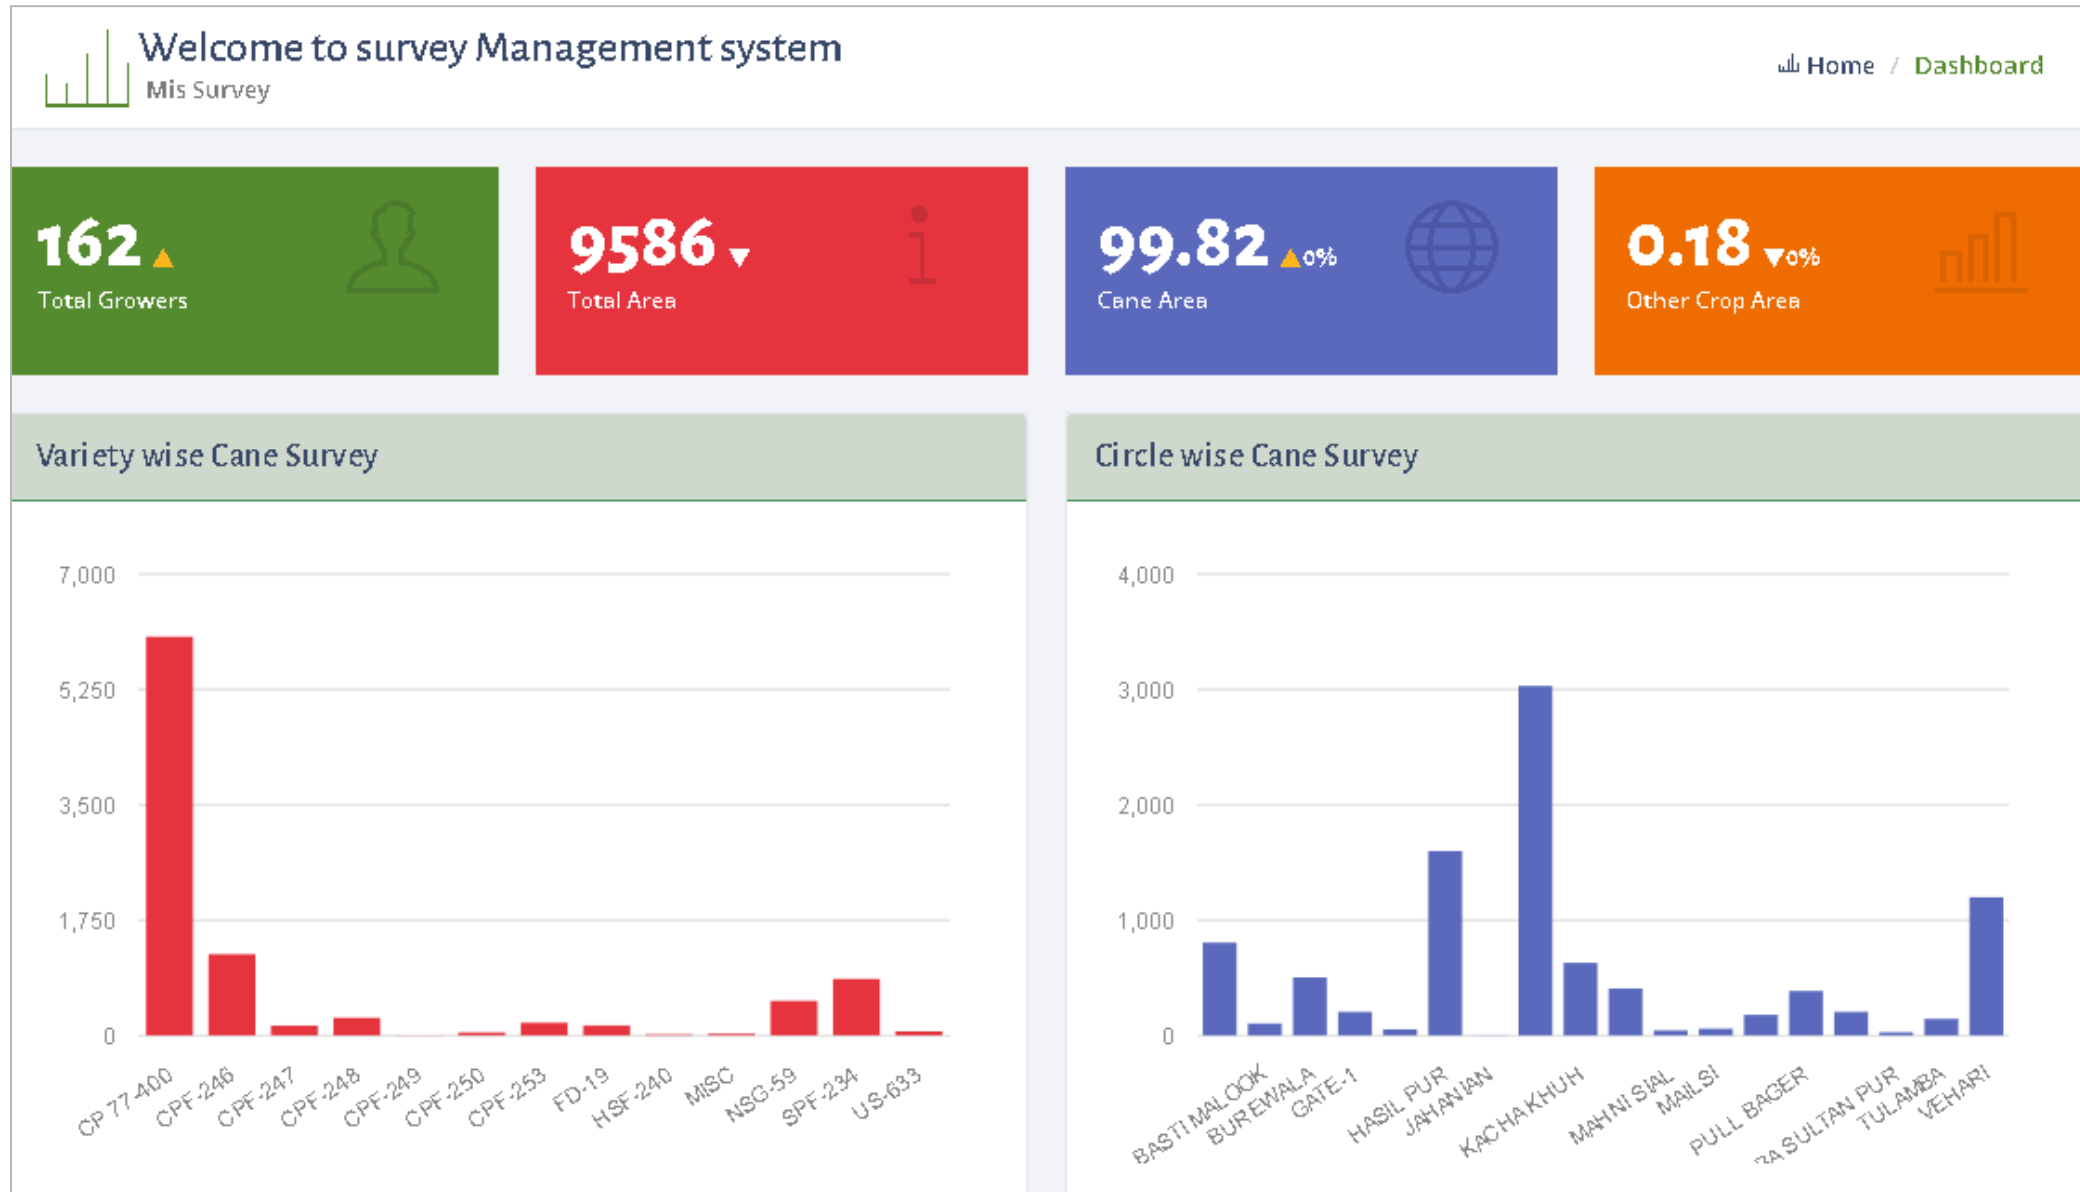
Welcome to survey Management system
Mis Survey

Home / Dashboard

162 ▲
Total Growers

9586 ▼
Total Area

99.82 ▲0%
Cane Area

0.18 ▼0%
Other Crop Area

Variety wise Cane Survey

7,000
5,250
3,500
1,750
0

CP 77-400
CPF-246
CPF-247
CPF-248
CPF-249
CPF-250
CPF-253
FD-19
HSF-240
MISC
NSG-59
SPF-234
US-633

Circle wise Cane Survey

4,000
3,000
2,000
1,000
0

BASTI MALOOK
BUREWALA
GATE-1
HASIL PUR
JAHANIAN
KACHA KHUH
MAHNI SIAL
MAILSI
PULL BAGER
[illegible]A SULTAN PUR
TULAMBA
VEHARI